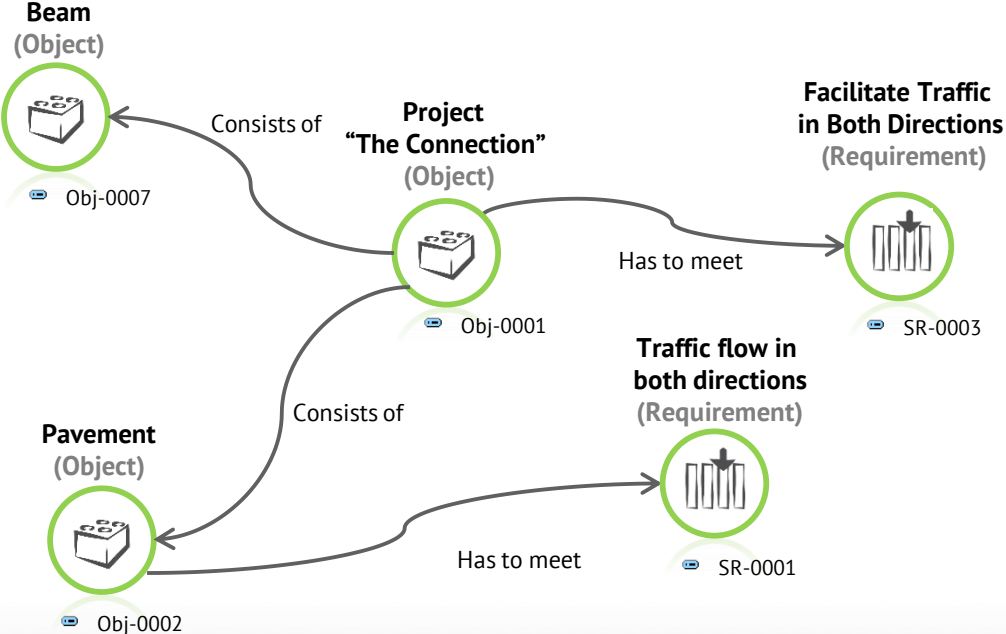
Beam
(Object)

Obj-0007

Consists of

Project
“The Connection”
(Object)

Obj-0001

Facilitate Traffic
in Both Directions
(Requirement)

Has to meet

SR-0003

Traffic flow in
both directions
(Requirement)

Consists of

Pavement
(Object)

Has to meet

SR-0001

Obj-0002